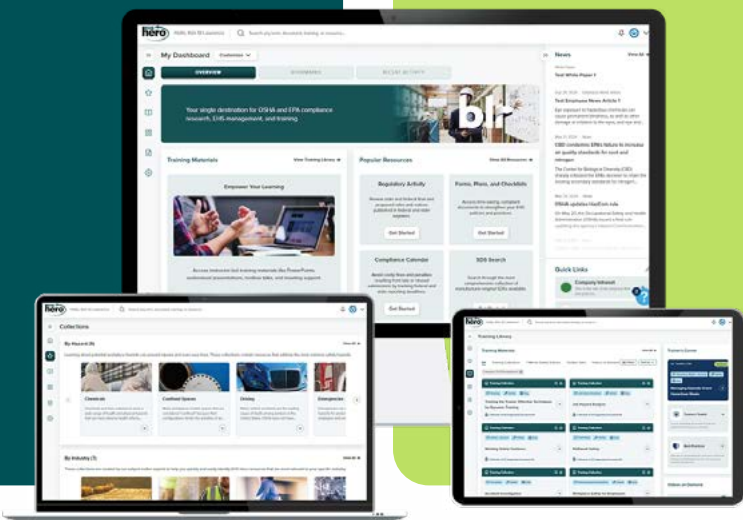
hero Hello, Bob BLI Admin

Search by term, document, training, or resource...

My Dashboard Customize

OVERVIEW BOOKMARKS RECENT ACTIVITY

Your single destination for OSHA and EPA compliance research, EHS management, and training.

blr

Training Materials View Training Library

Empower Your Learning

Access instructor-led training materials like PowerPoints, audiovisual presentations, toolbox talks, and meeting support.

Popular Resources View All Resources

Regulatory Activity

Get Started

Forms, Plans, and Checklists

Get Started

Compliance Calendar

Get Started

SDS Search

Get Started

News

Test White Paper 1

Test Employee News Article 1

CSB confirms EPA's failure to increase air quality standards for soot and nitrogen

OSHA updates HazCom rule

Quick Links

Company Intranet

hero

Collections

By Hazard

Chemicals

Confined Spaces

Driving

Emergencies

By Industry

hero

Training Library

Training Materials

Trainer's Corner